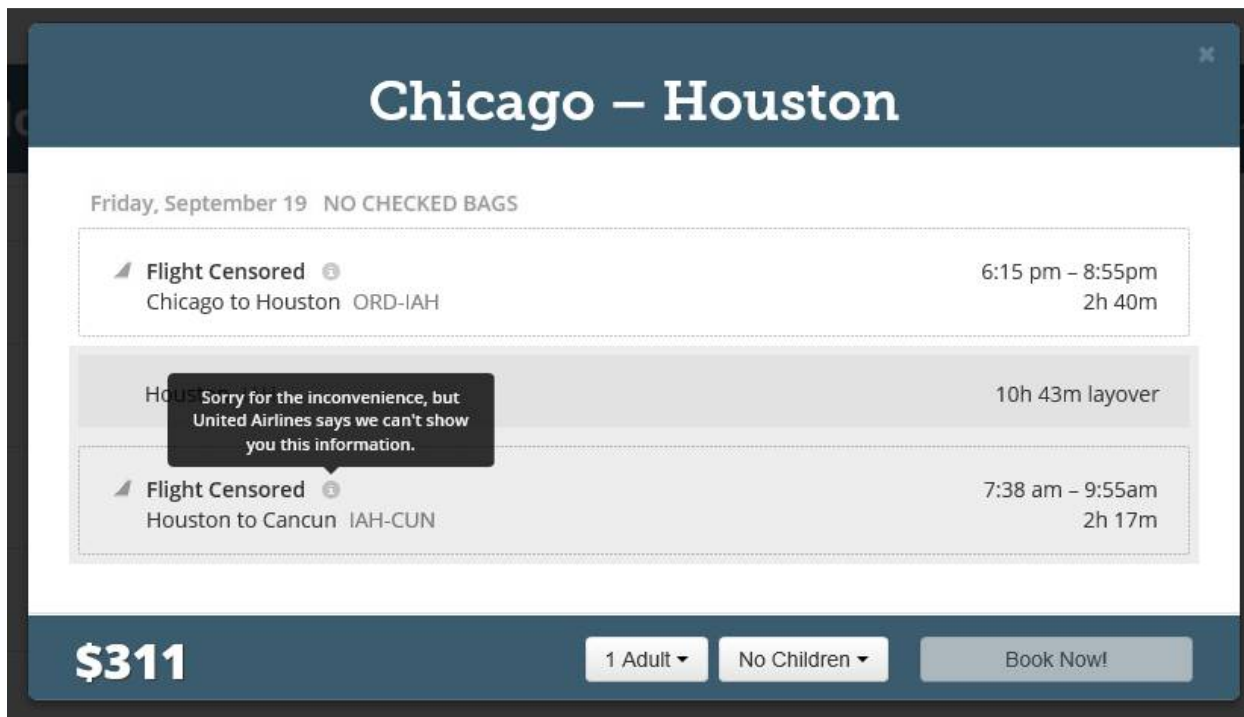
×

Chicago – Houston

Friday, September 19 NO CHECKED BAGS

Flight Censored
Chicago to Houston ORD-IAH

6:15 pm – 8:55pm
2h 40m

Hou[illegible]

Sorry for the inconvenience, but United Airlines says we can't show you this information.

10h 43m layover

Flight Censored
Houston to Cancun IAH-CUN

7:38 am – 9:55am
2h 17m

$311

1 Adult

No Children

Book Now!